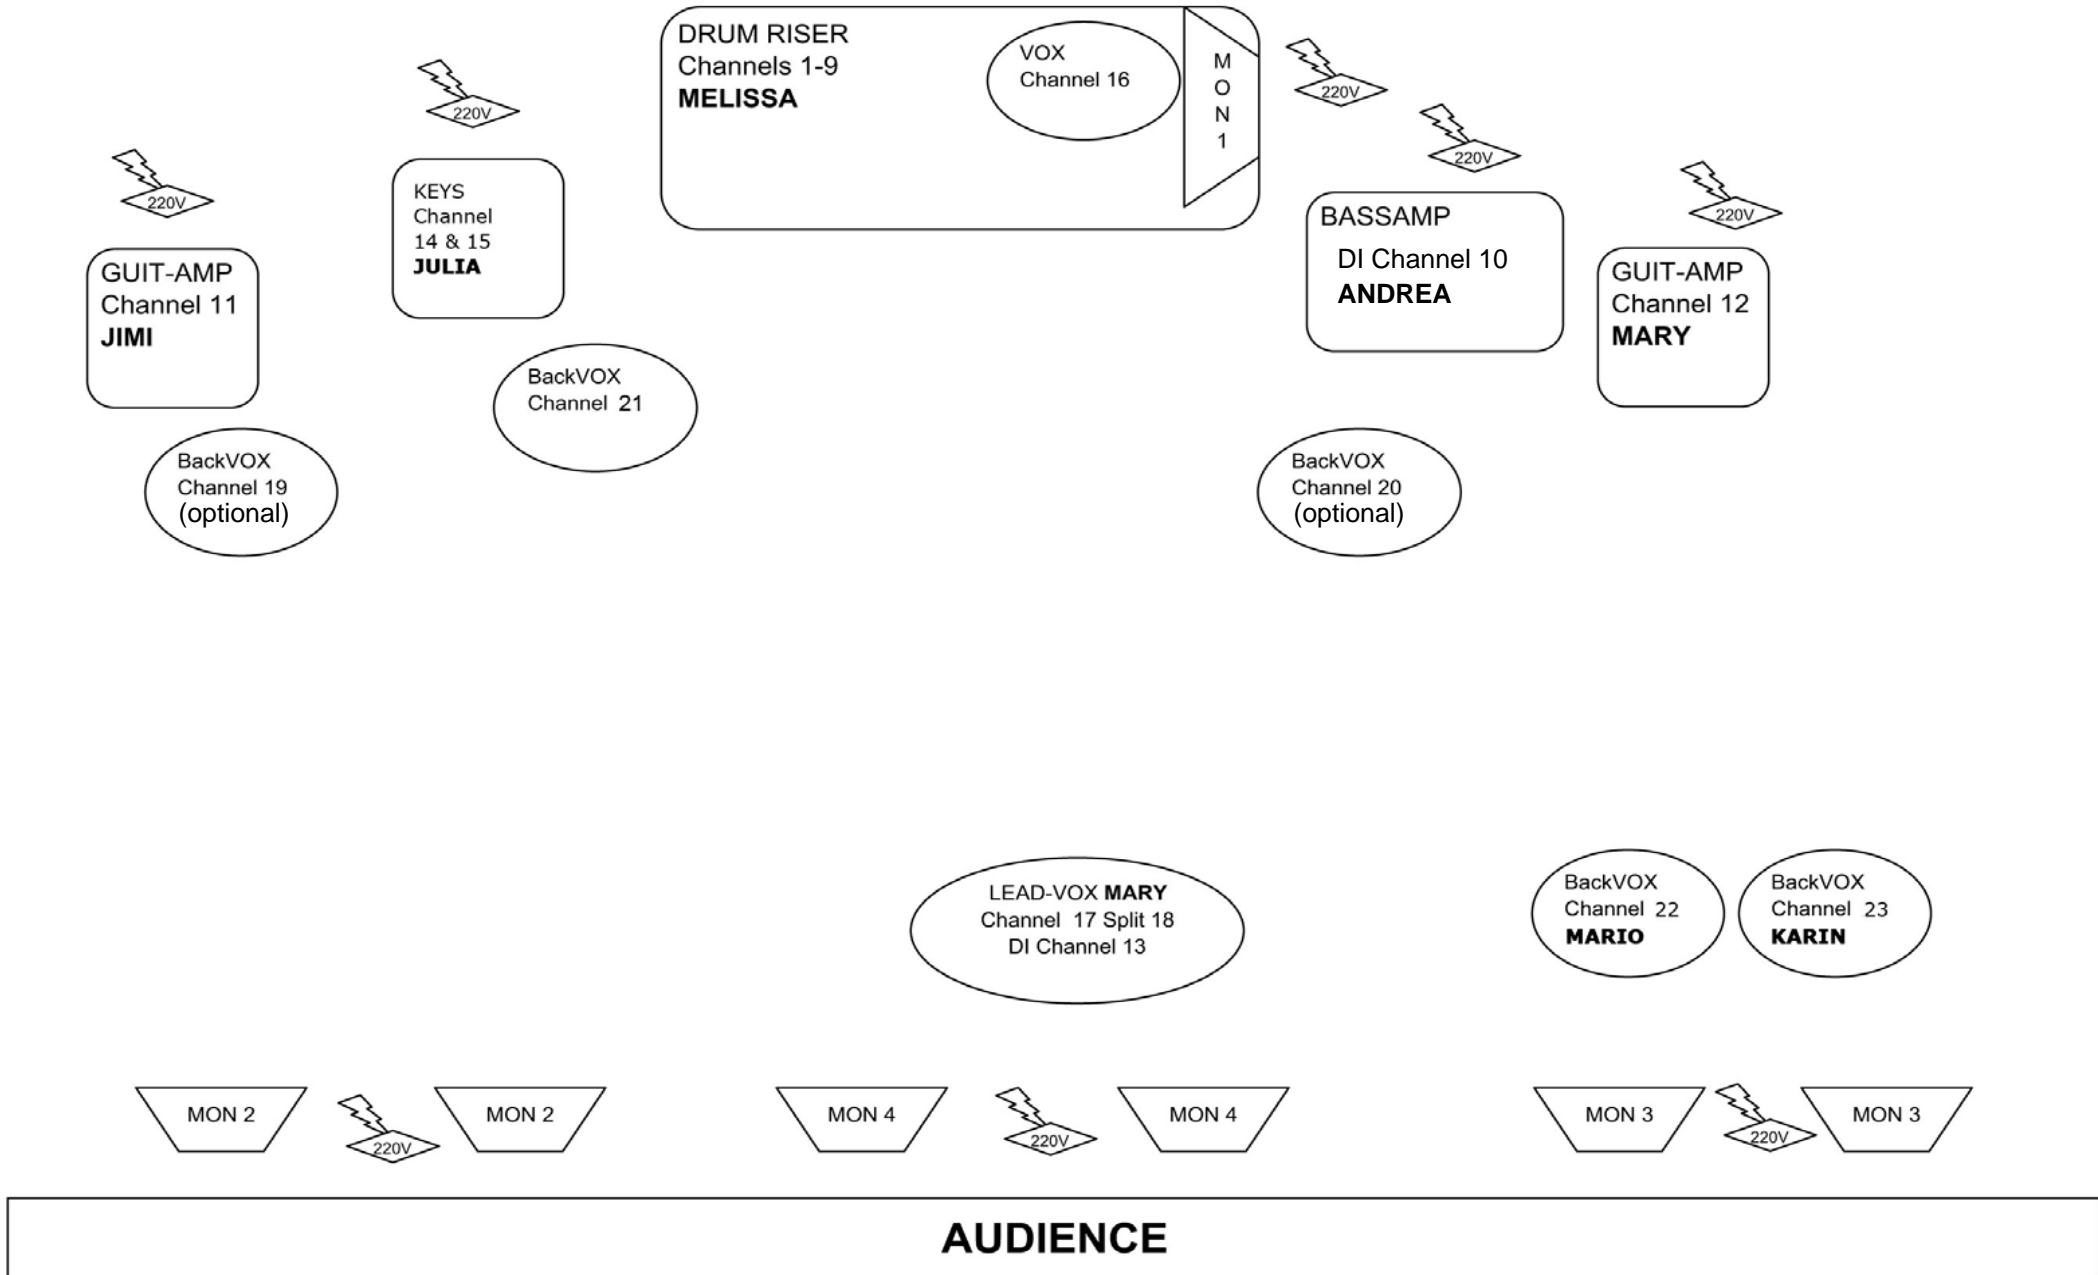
DRUM RISER
Channels 1-9
**MELISSA**

VOX
Channel 16

MON 1

220V

220V

220V

220V

220V

220V

KEYS
Channel
14 & 15
**JULIA**

GUIT-AMP
Channel 11
**JIMI**

BASSAMP
DI Channel 10
**ANDREA**

GUIT-AMP
Channel 12
**MARY**

BackVOX
Channel 21

BackVOX
Channel 19
(optional)

BackVOX
Channel 20
(optional)

LEAD-VOX **MARY**
Channel 17 Split 18
DI Channel 13

BackVOX
Channel 22
**MARIO**

BackVOX
Channel 23
**KARIN**

MON 2

220V

MON 2

MON 4

220V

MON 4

MON 3

220V

MON 3

**AUDIENCE**